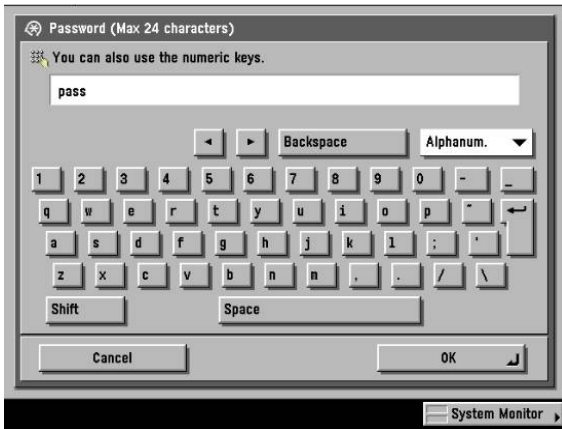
Password (Max 24 characters)

You can also use the numeric keys.

pass

◄ ► Backspace Alphanum. ▼

1 2 3 4 5 6 7 8 9 0 - _

q w e r t y u i o p ¯ ↵

a s d f g h j k l ; '

z x c v b n m , . / \

Shift Space

Cancel OK

System Monitor